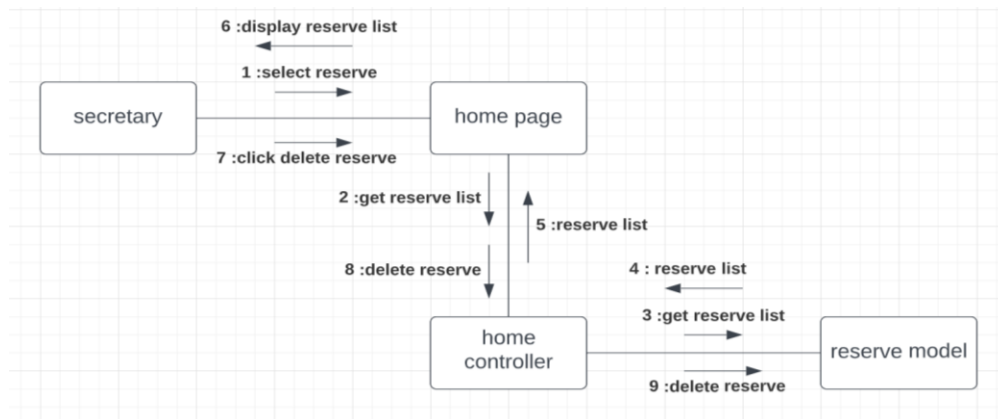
6 :display reserve list

1 :select reserve

secretary

home page

7 :click delete reserve

2 :get reserve list

5 :reserve list

8 :delete reserve

4 : reserve list

3 :get reserve list

home controller

reserve model

9 :delete reserve